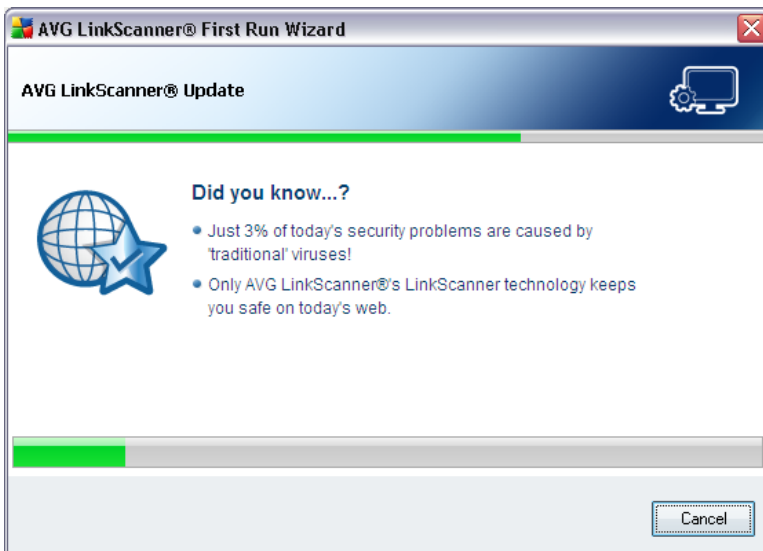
AVG LinkScanner® First Run Wizard

AVG LinkScanner® Update

Did you know...?

Just 3% of today's security problems are caused by 'traditional' viruses!

Only AVG LinkScanner®'s LinkScanner technology keeps you safe on today's web.

Cancel